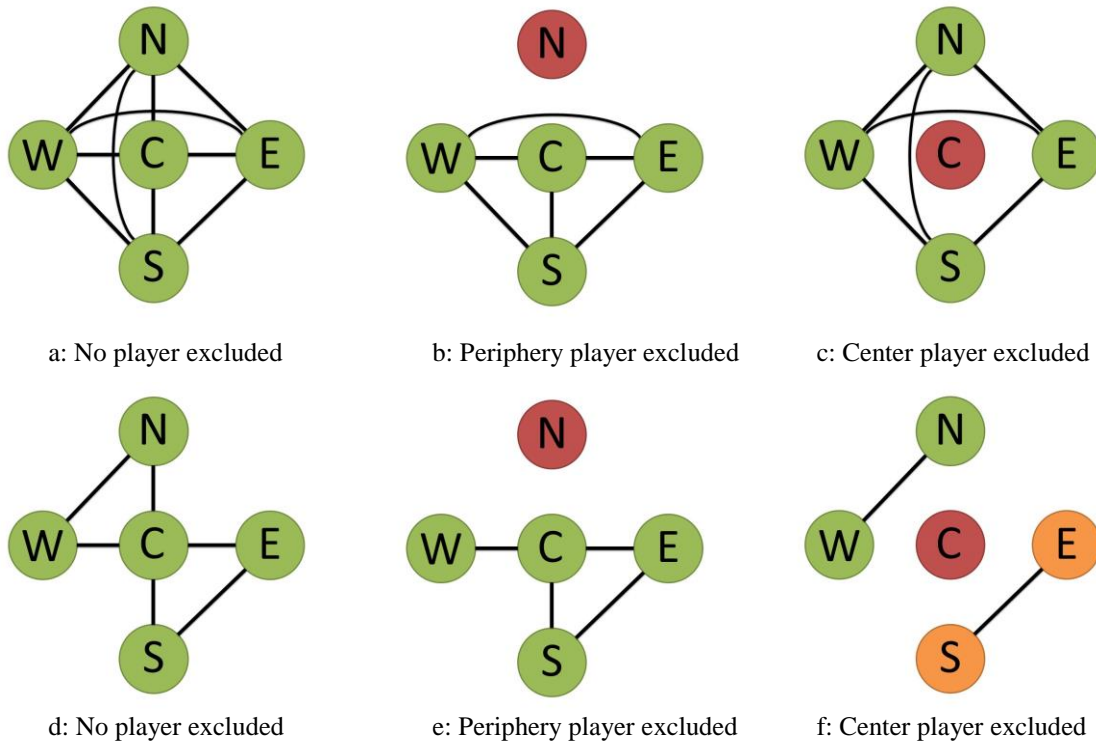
N
W
C
E
S

a: No player excluded

N
W
C
E
S

b: Periphery player excluded

N
W
C
E
S

c: Center player excluded

N
W
C
E
S

d: No player excluded

N
W
C
E
S

e: Periphery player excluded

N
W
C
E
S

f: Center player excluded